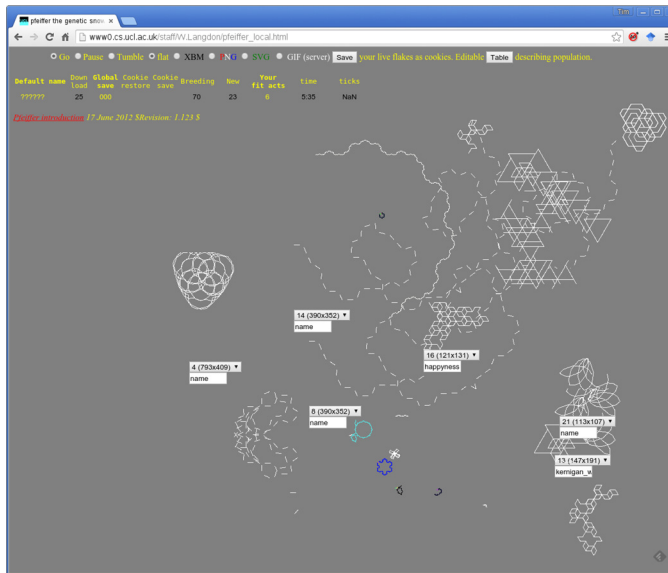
pfeiffer the genetic snow ×

Tim

www0.cs.ucl.ac.uk/staff/W.Langdon/pfeiffer_local.html

Go Pause Tumble flat XBM PNG SVG GIF (server) Save your live flakes as cookies. Editable Table describing population.

| Default name | Down load | Global save | Cookie restore | Cookie save | Breeding | New | Your fit acts | time | ticks |
|---|---|---|---|---|---|---|---|---|---|
| ?????? | 25 | 000 | | | 70 | 23 | 6 | 5:35 | NaN |

Pfeiffer introduction 17 June 2012 $Revision: 1.123 $

14 (390x352)
name

16 (121x131)
happyness

4 (793x409)
name

8 (390x352)
name

21 (113x107)
name

13 (147x191)
kernigan_w